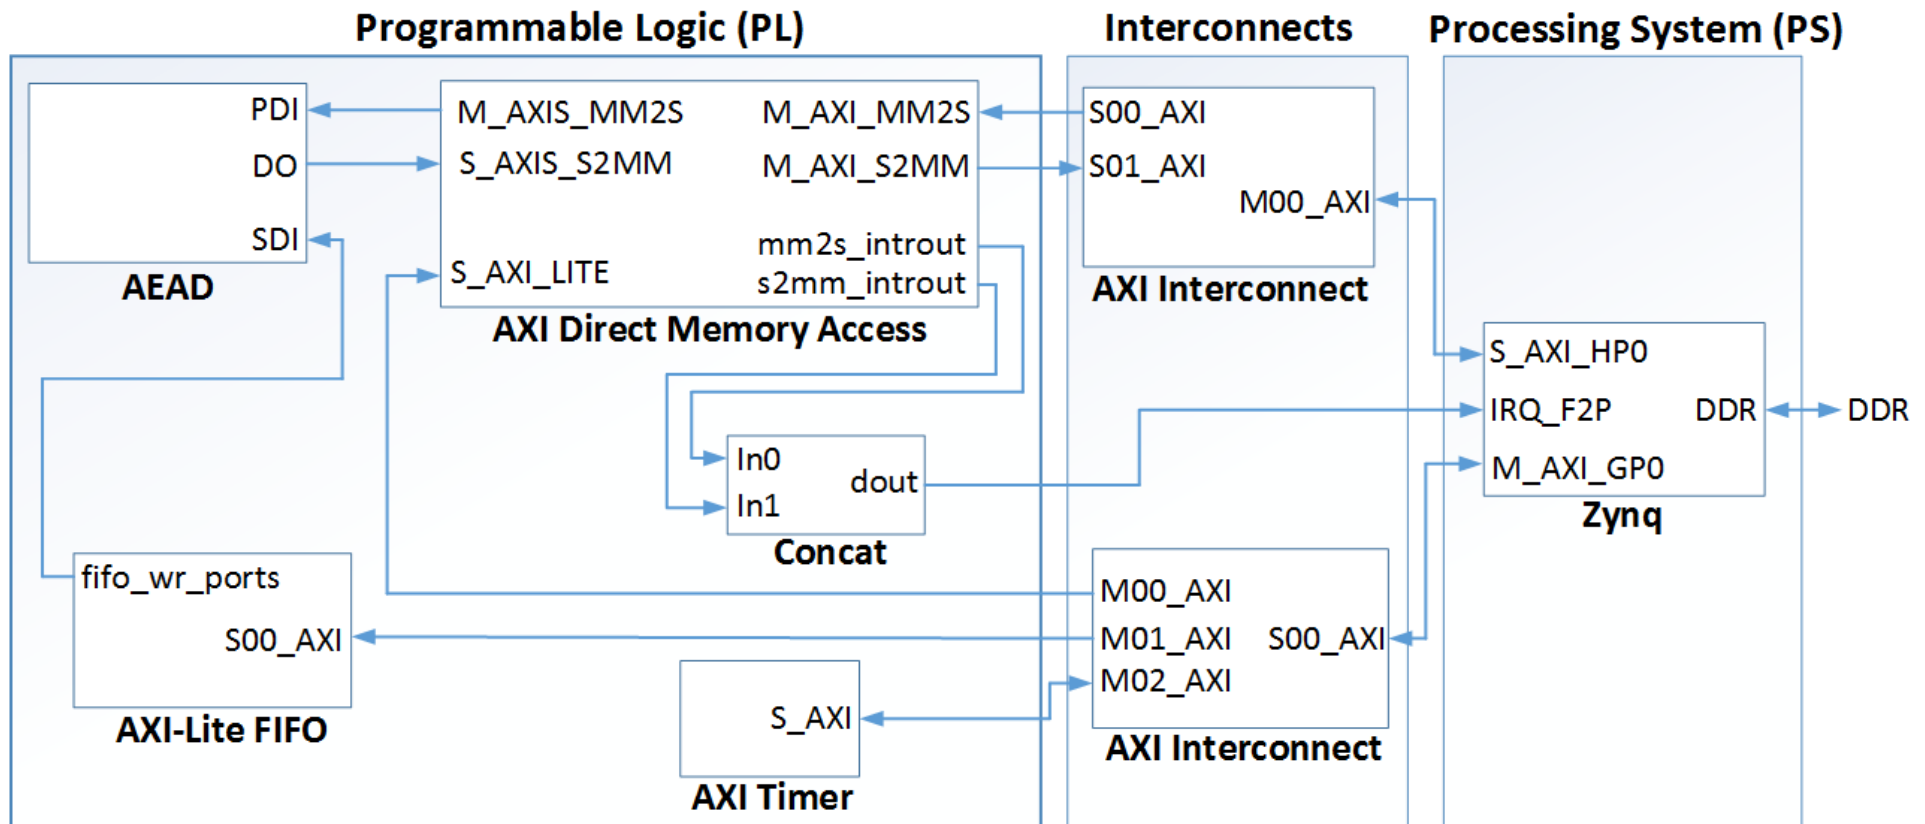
Programmable Logic (PL)

Interconnects

Processing System (PS)

PDI
DO
SDI
AEAD

M_AXIS_MM2S
S_AXIS_S2MM
S_AXI_LITE
M_AXI_MM2S
M_AXI_S2MM
mm2s_introut
s2mm_introut
AXI Direct Memory Access

S00_AXI
S01_AXI
M00_AXI
AXI Interconnect

S_AXI_HP0
IRQ_F2P
M_AXI_GP0
DDR
Zynq

DDR

In0
In1
dout
Concat

fifo_wr_ports
S00_AXI
AXI-Lite FIFO

M00_AXI
M01_AXI
M02_AXI
S00_AXI
AXI Interconnect

S_AXI
AXI Timer